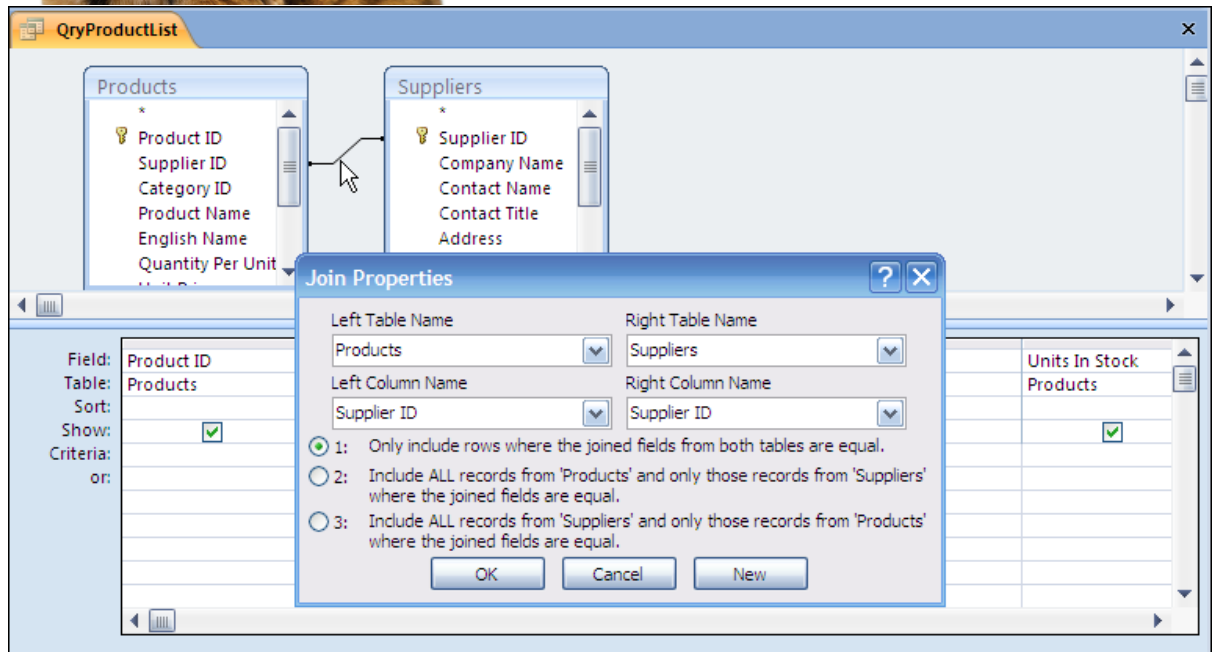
QryProductList

Products
*
Product ID
Supplier ID
Category ID
Product Name
English Name
Quantity Per Unit
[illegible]

Suppliers
*
Supplier ID
Company Name
Contact Name
Contact Title
Address

Field: Product ID
Table: Products
Sort:
Show:
Criteria:
or:

Units In Stock
Products

Join Properties

Left Table Name
Products
Right Table Name
Suppliers
Left Column Name
Supplier ID
Right Column Name
Supplier ID

1: Only include rows where the joined fields from both tables are equal.
2: Include ALL records from 'Products' and only those records from 'Suppliers' where the joined fields are equal.
3: Include ALL records from 'Suppliers' and only those records from 'Products' where the joined fields are equal.

OK
Cancel
New